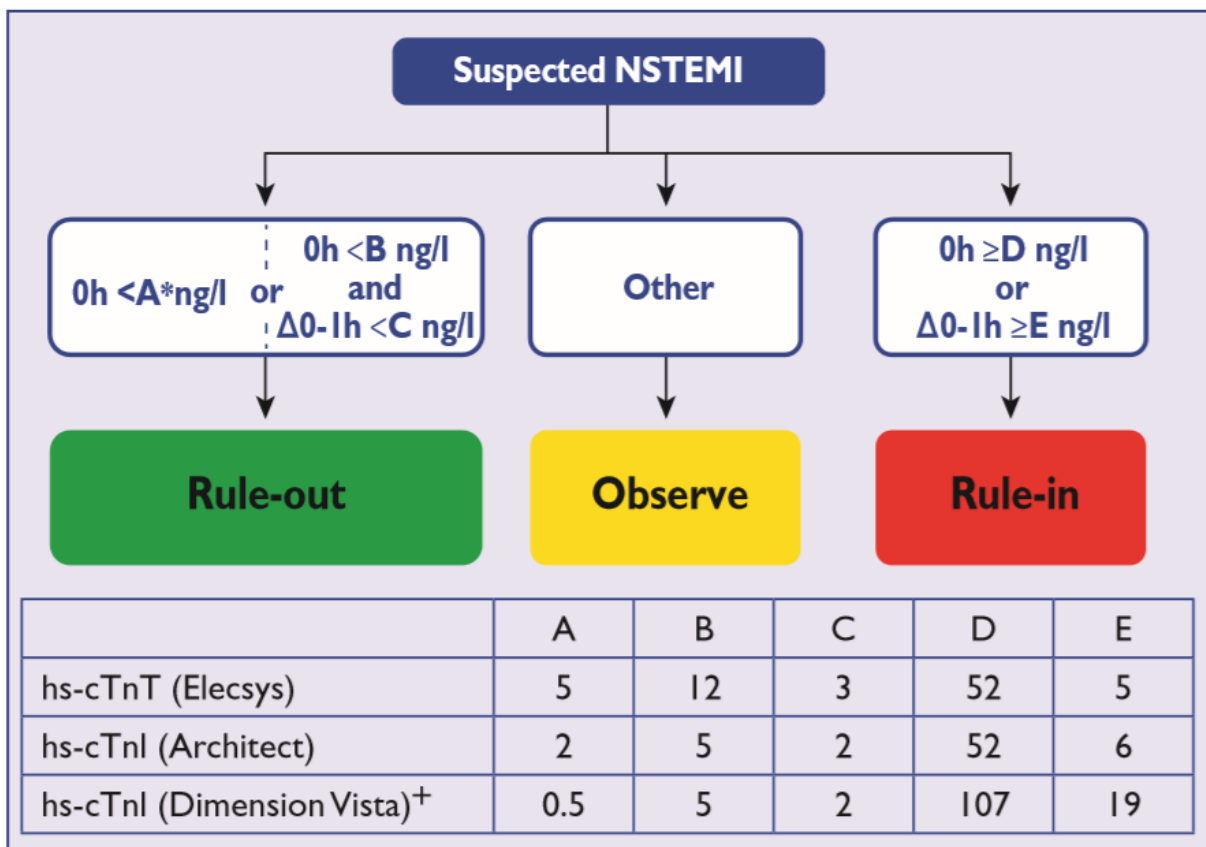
Suspected NSTEMI

0h <A*ng/l or 0h <B ng/l and Δ0-1h <C ng/l

Other

0h ≥D ng/l or Δ0-1h ≥E ng/l

Rule-out

Observe

Rule-in

| | A | B | C | D | E |
|---|---|---|---|---|---|
| hs-cTnT (Elecsys) | 5 | 12 | 3 | 52 | 5 |
| hs-cTnI (Architect) | 2 | 5 | 2 | 52 | 6 |
| hs-cTnI (Dimension Vista)$^{+}$ | 0.5 | 5 | 2 | 107 | 19 |